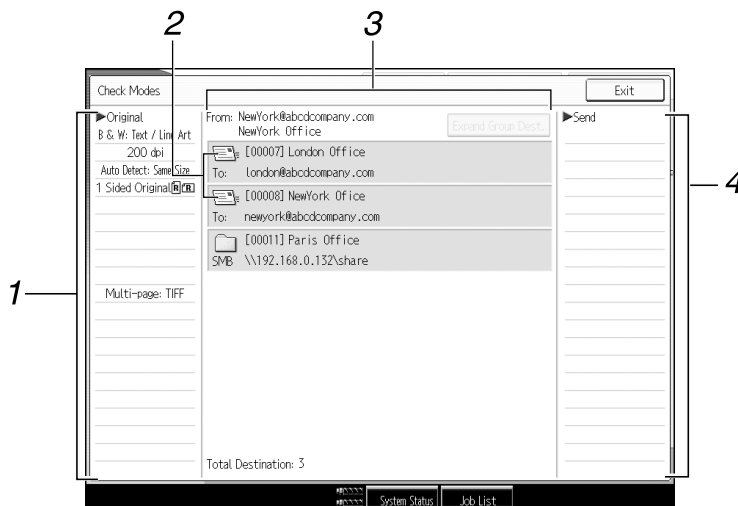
2

3

Check Modes

Exit

▶Original

B & W: Text / Line Art

200 dpi

Auto Detect: Same Size

1 Sided Original

Multi-page: TIFF

From: NewYork@abcdcompany.com
NewYork Office

Expand Group Dest.

[00007] London Office

To: london@abcdcompany.com

[00008] NewYork Ofice

To: newyork@abcdcompany.com

[00011] Paris Office

SMB \\192.168.0.132\share

Total Destination: 3

▶Send

1

4

System Status

Job List